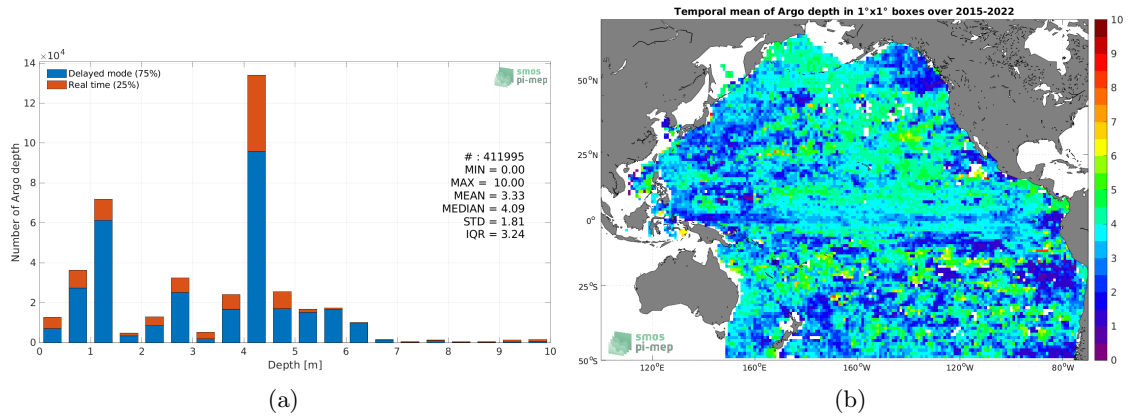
$\times 10^4$

14

12

10

8

6

4

2

0

Number of Argo depth

Delayed mode (75%)
Real time (25%)

smos
pi-mep

# : 411995
MIN = 0.00
MAX = 10.00
MEAN = 3.33
MEDIAN = 4.09
STD = 1.81
IQR = 3.24

0 1 2 3 4 5 6 7 8 9 10

Depth [m]

(a)

Temporal mean of Argo depth in 1°x1° boxes over 2015-2022

50°N

25°N

0°

25°S

50°S

120°E 160°E 160°W 120°W 80°W

smos
pi-mep

10
9
8
7
6
5
4
3
2
1
0

(b)